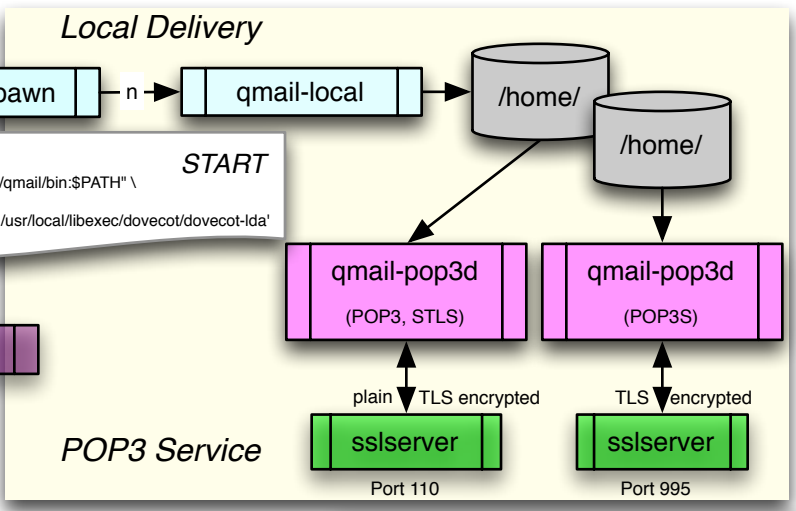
Local Delivery

pawn

n

qmail-local

/home/

/home/

START

/qmail/bin:$PATH" \

/usr/local/libexec/dovecot/dovecot-lda'

qmail-pop3d

(POP3, STLS)

qmail-pop3d

(POP3S)

plain TLS encrypted

TLS encrypted

POP3 Service

sslserver

Port 110

sslserver

Port 995